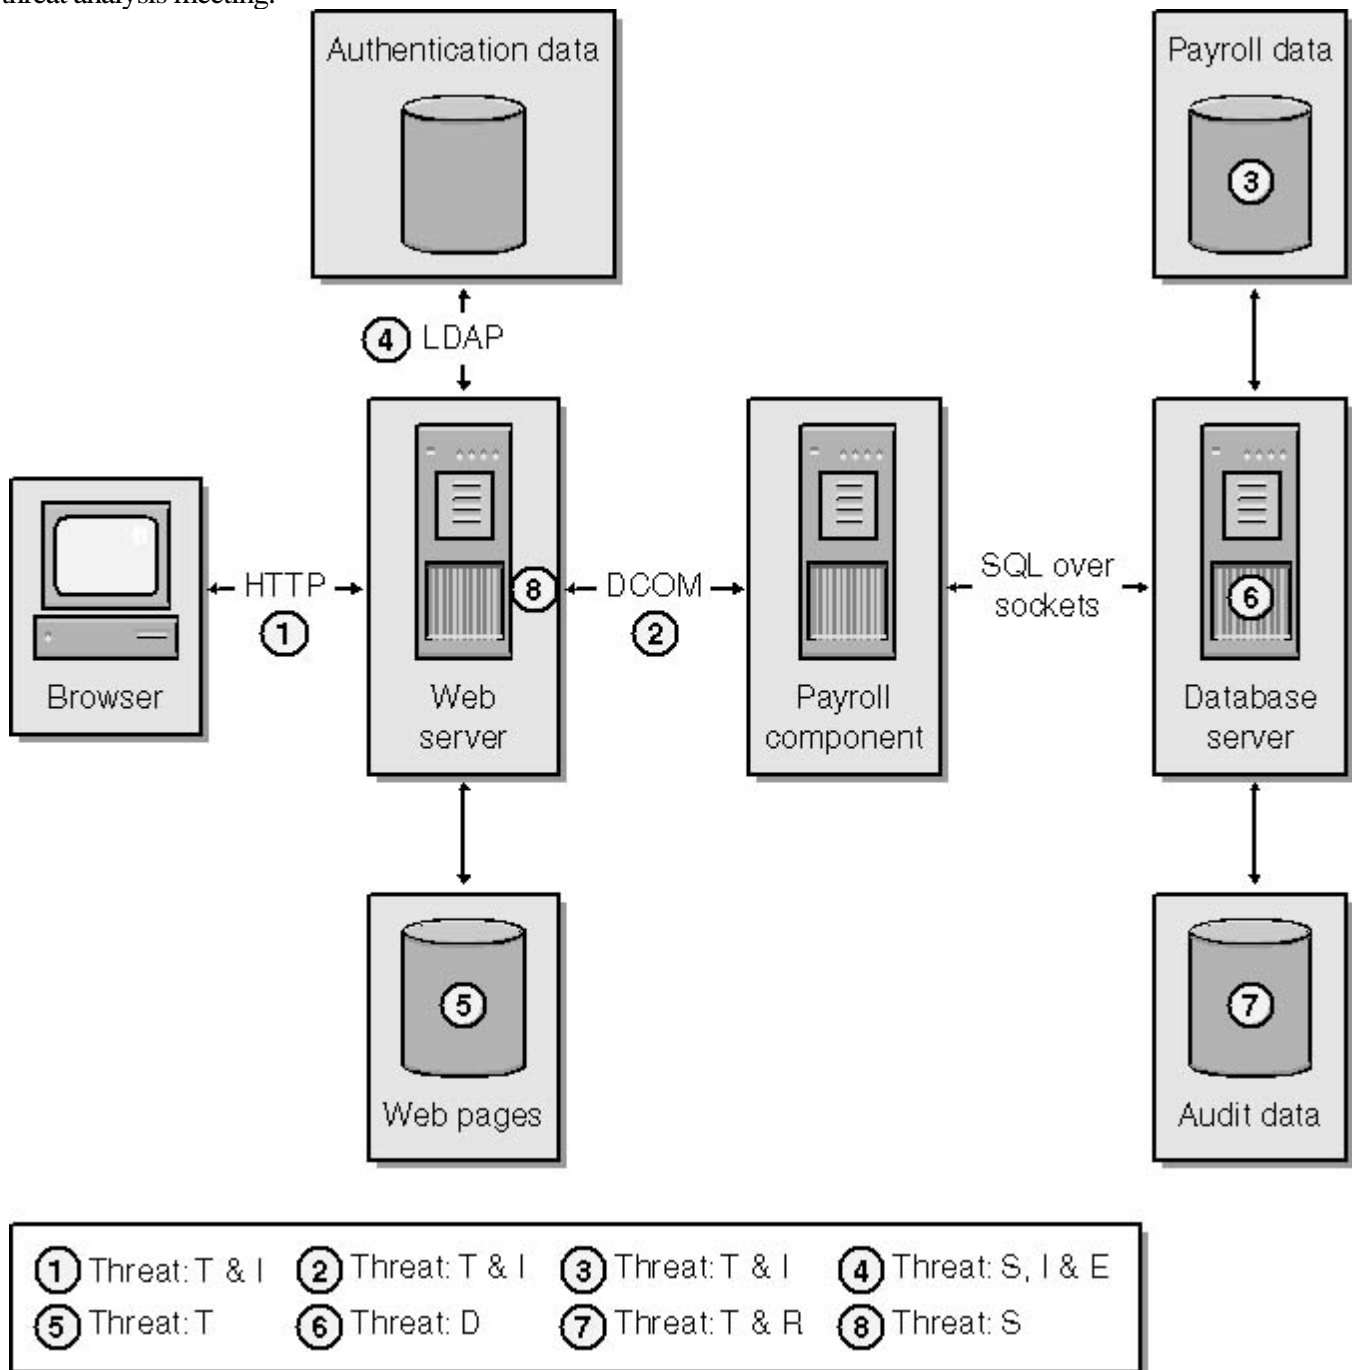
threat analysis meeting.

Authentication data

Payroll data

3

4 LDAP

Browser

HTTP

1

8

DCOM

2

Web server

Payroll component

SQL over sockets

6

Database server

5

Web pages

7

Audit data

1 Threat: T & I
2 Threat: T & I
3 Threat: T & I
4 Threat: S, I & E
5 Threat: T
6 Threat: D
7 Threat: T & R
8 Threat: S